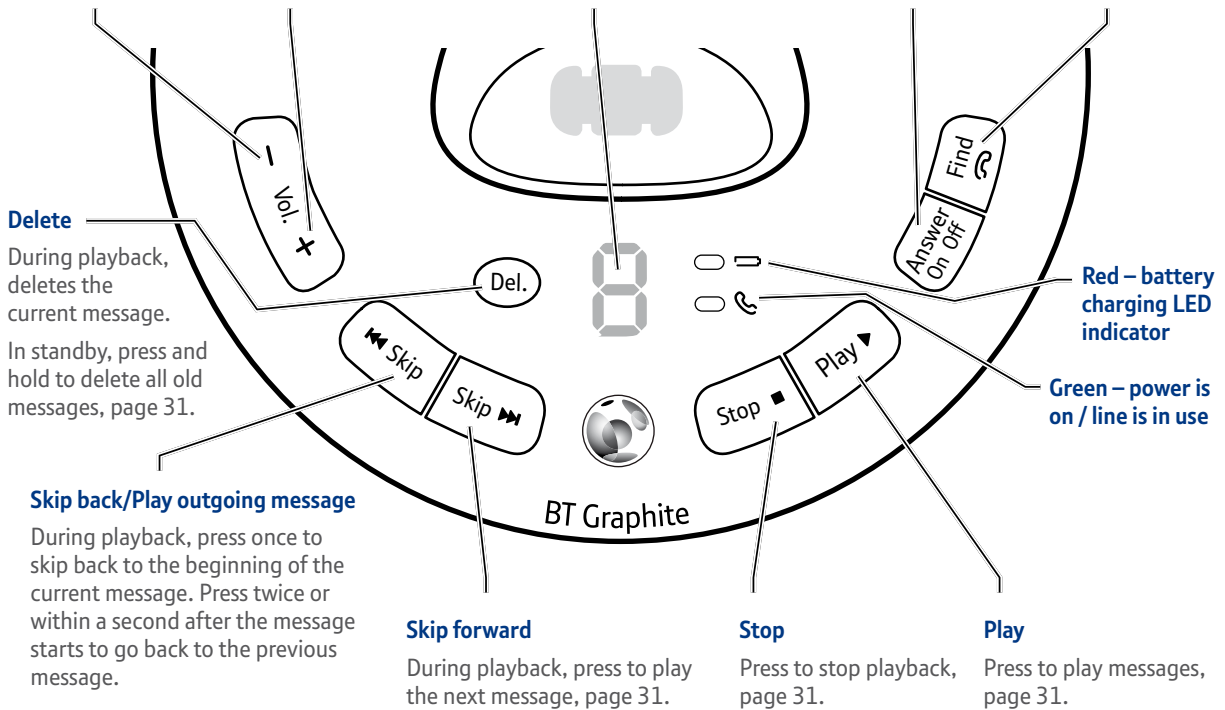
– Vol. +

Delete

During playback, deletes the current message.

In standby, press and hold to delete all old messages, page 31.

Del.

Skip

Skip

Stop ■

Play ▶

Find

Answer On Off

Red – battery charging LED indicator

Green – power is on / line is in use

BT Graphite

Skip back/Play outgoing message

During playback, press once to skip back to the beginning of the current message. Press twice or within a second after the message starts to go back to the previous message.

Skip forward

During playback, press to play the next message, page 31.

Stop

Press to stop playback, page 31.

Play

Press to play messages, page 31.